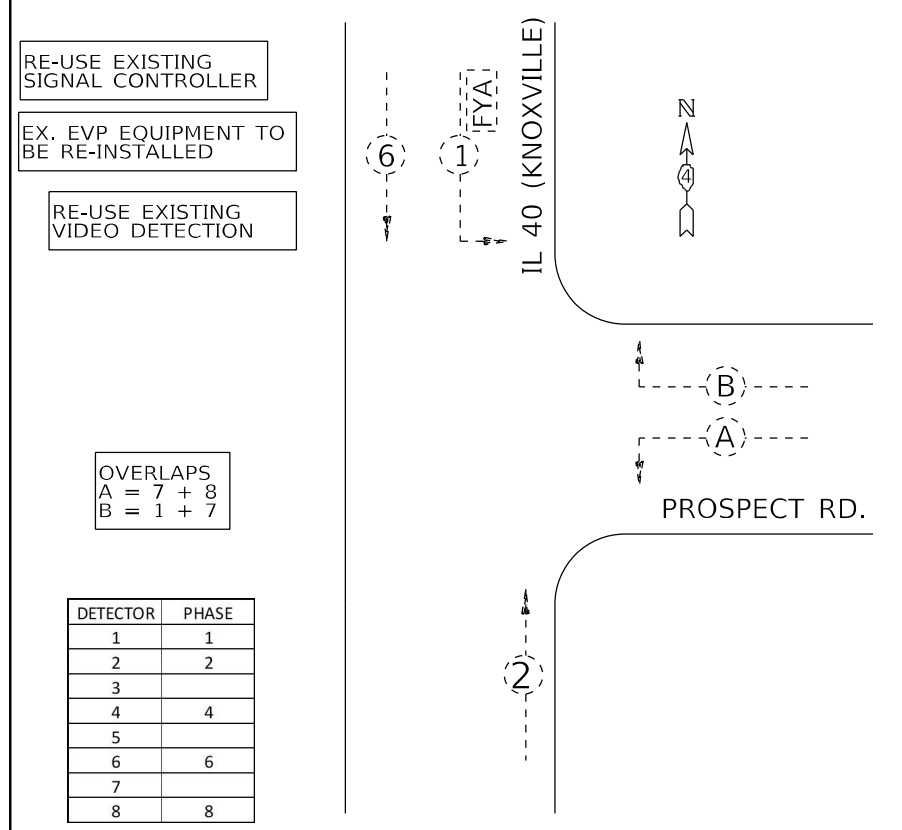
RE-USE EXISTING SIGNAL CONTROLLER

EX. EVP EQUIPMENT TO BE RE-INSTALLED

RE-USE EXISTING VIDEO DETECTION

6

1

FYA

IL 40 (KNOXVILLE)

N

4

B

A

PROSPECT RD.

OVERLAPS
A = 7 + 8
B = 1 + 7

2

| DETECTOR | PHASE |
|---|---|
| 1 | 1 |
| 2 | 2 |
| 3 | |
| 4 | 4 |
| 5 | |
| 6 | 6 |
| 7 | |
| 8 | 8 |